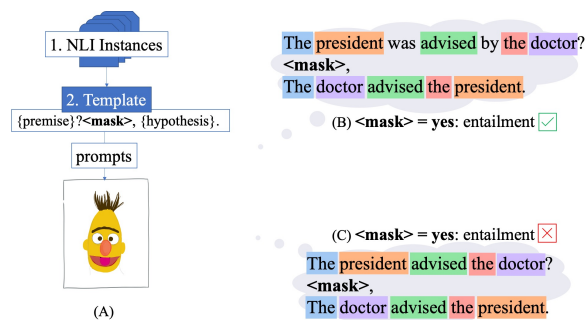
1. NLI Instances

2. Template

{premise}?<mask>, {hypothesis}.

prompts

(A)

The president was advised by the doctor? <mask>, The doctor advised the president.

(B) <mask> = yes: entailment

(C) <mask> = yes: entailment

The president advised the doctor? <mask>, The doctor advised the president.